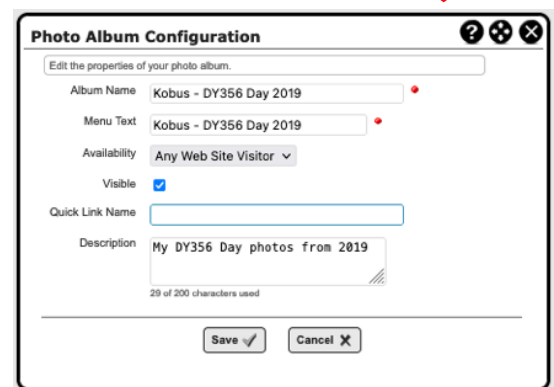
Photo Album Configuration

Edit the properties of your photo album.

Album Name Kobus - DY356 Day 2019

Menu Text Kobus - DY356 Day 2019

Availability Any Web Site Visitor

Visible

Quick Link Name

Description My DY356 Day photos from 2019

29 of 200 characters used

Save

Cancel